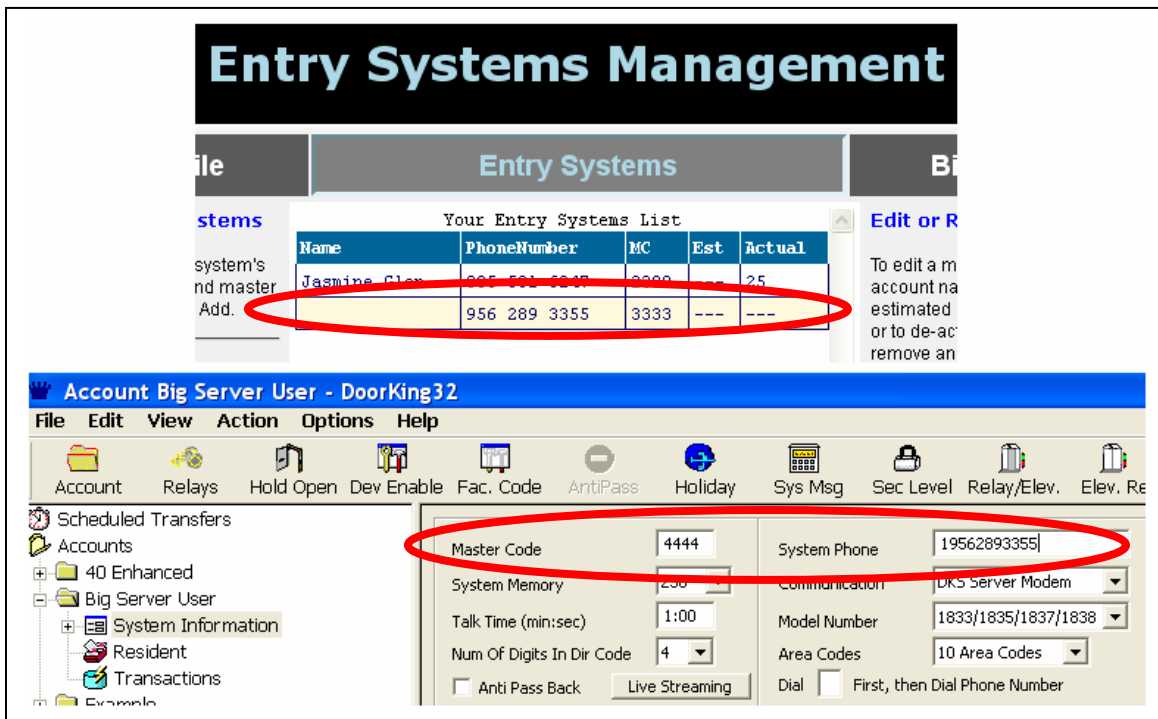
Entry Systems Management

ile

Entry Systems

Bi

stems

system's
nd master
Add.

Your Entry Systems List

| Name | PhoneNumber | MC | Est | Actual |
|---|---|---|---|---|
| Jasmine Glen | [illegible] | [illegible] | --- | 25 |
| | 956 289 3355 | 3333 | --- | --- |

Edit or R

To edit a m
account na
estimated
or to de-ac
remove an

Account Big Server User - DoorKing32

File Edit View Action Options Help

Account Relays Hold Open Dev Enable Fac. Code AntiPass Holiday Sys Msg Sec Level Relay/Elev. Elev. Re

Scheduled Transfers
Accounts
40 Enhanced
Big Server User
System Information
Resident
Transactions
Example

Master Code 4444
System Memory 256
Talk Time (min:sec) 1:00
Num Of Digits In Dir Code 4
Anti Pass Back
Live Streaming

System Phone 19562893355
Communication DKS Server Modem
Model Number 1833/1835/1837/1838
Area Codes 10 Area Codes
Dial First, then Dial Phone Number